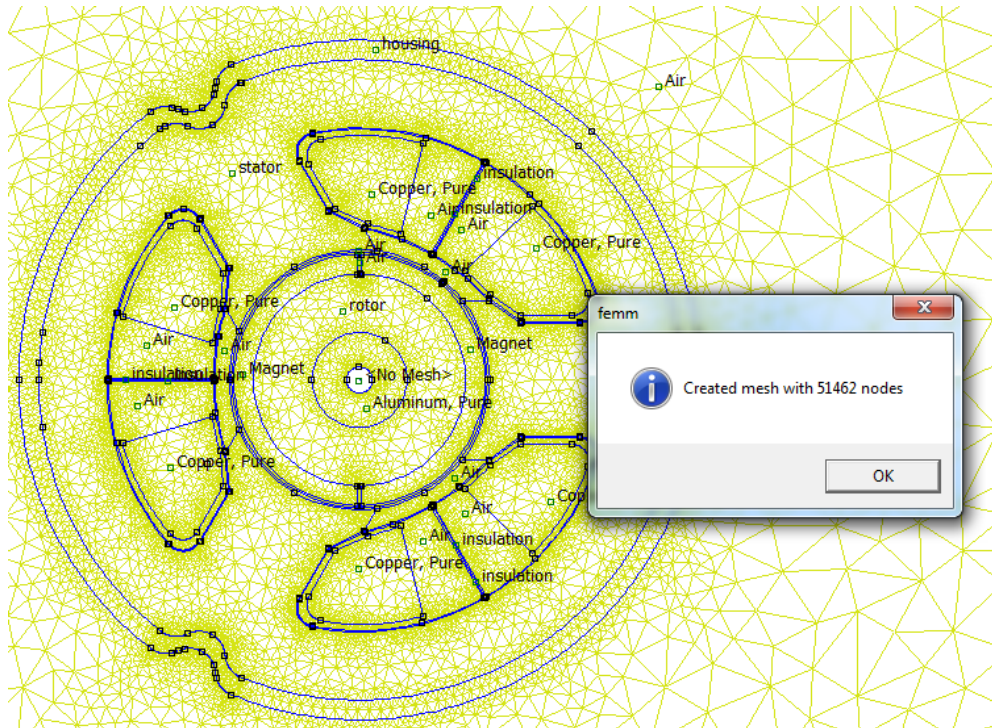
housing

Air

stator

insulation

Copper, Pure

Airinsulation

Air

Copper, Pure

Air

Air

Air

rotor

Copper, Pure

Air

Air

Magnet

insulationsulation

Magnet

<No Mesh>

Air

Aluminum, Pure

Copper, Pure

Air

Air

Cop

Air

insulation

Copper, Pure

insulation

femm

Created mesh with 51462 nodes

OK